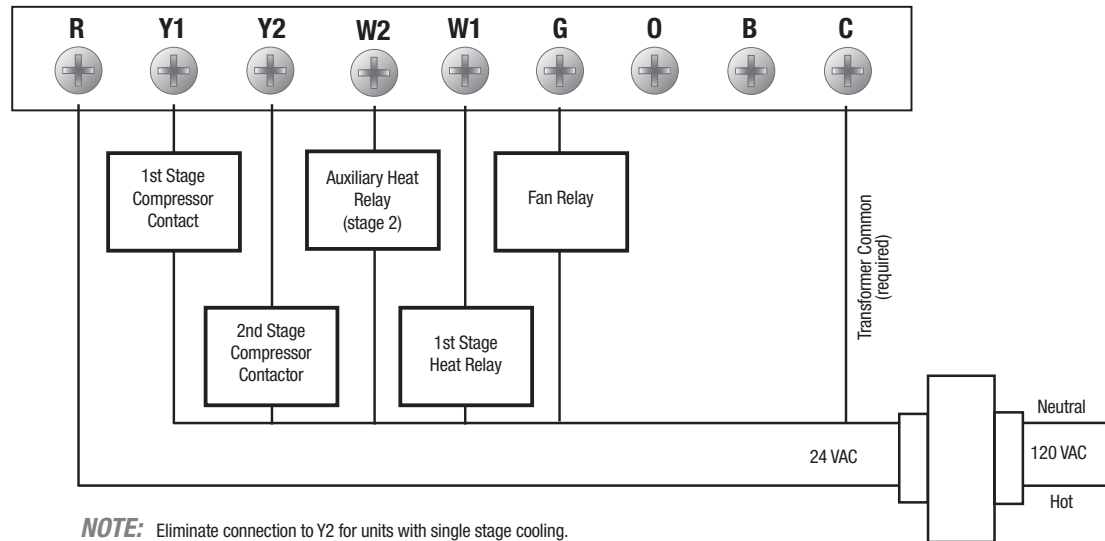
R Y1 Y2 W2 W1 G O B C

1st Stage Compressor Contact

Auxiliary Heat Relay (stage 2)

Fan Relay

Transformer Common (required)

2nd Stage Compressor Contactor

1st Stage Heat Relay

Neutral

120 VAC

24 VAC

Hot

*NOTE:* Eliminate connection to Y2 for units with single stage cooling.